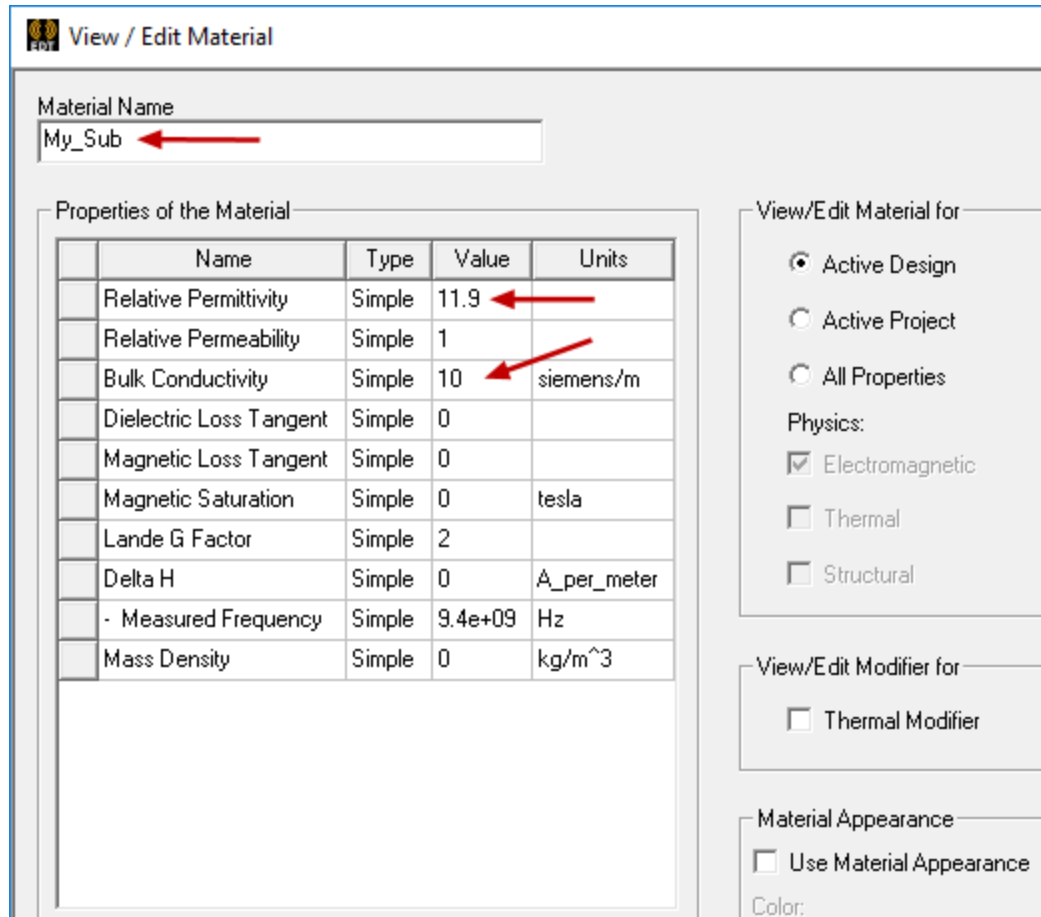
View / Edit Material

Material Name
My_Sub

Properties of the Material

| Name | Type | Value | Units |
|---|---|---|---|
| Relative Permittivity | Simple | 11.9 | |
| Relative Permeability | Simple | 1 | |
| Bulk Conductivity | Simple | 10 | siemens/m |
| Dielectric Loss Tangent | Simple | 0 | |
| Magnetic Loss Tangent | Simple | 0 | |
| Magnetic Saturation | Simple | 0 | tesla |
| Lande G Factor | Simple | 2 | |
| Delta H | Simple | 0 | A_per_meter |
| - Measured Frequency | Simple | 9.4e+09 | Hz |
| Mass Density | Simple | 0 | kg/m^3 |

View/Edit Material for
Active Design
Active Project
All Properties
Physics:
Electromagnetic
Thermal
Structural

View/Edit Modifier for
Thermal Modifier

Material Appearance
Use Material Appearance
Color: